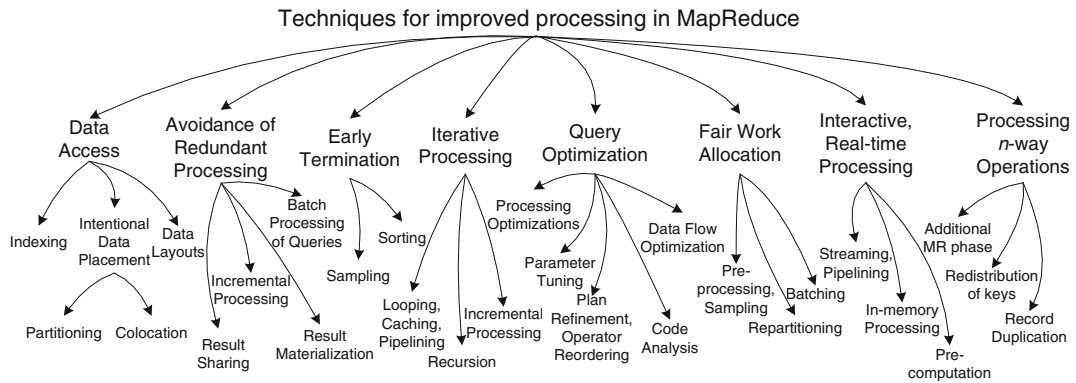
Techniques for improved processing in MapReduce

Data Access

Indexing

Intentional Data Placement

Data Layouts

Partitioning

Colocation

Avoidance of Redundant Processing

Batch Processing of Queries

Incremental Processing

Result Sharing

Result Materialization

Early Termination

Sorting

Sampling

Iterative Processing

Looping, Caching, Pipelining

Recursion

Incremental Processing

Query Optimization

Processing Optimizations

Data Flow Optimization

Parameter Tuning

Plan Refinement, Operator Reordering

Code Analysis

Fair Work Allocation

Pre-processing, Sampling

Batching

Repartitioning

Interactive, Real-time Processing

Streaming, Pipelining

In-memory Processing

Pre-computation

Processing $n$-way Operations

Additional MR phase

Redistribution of keys

Record Duplication